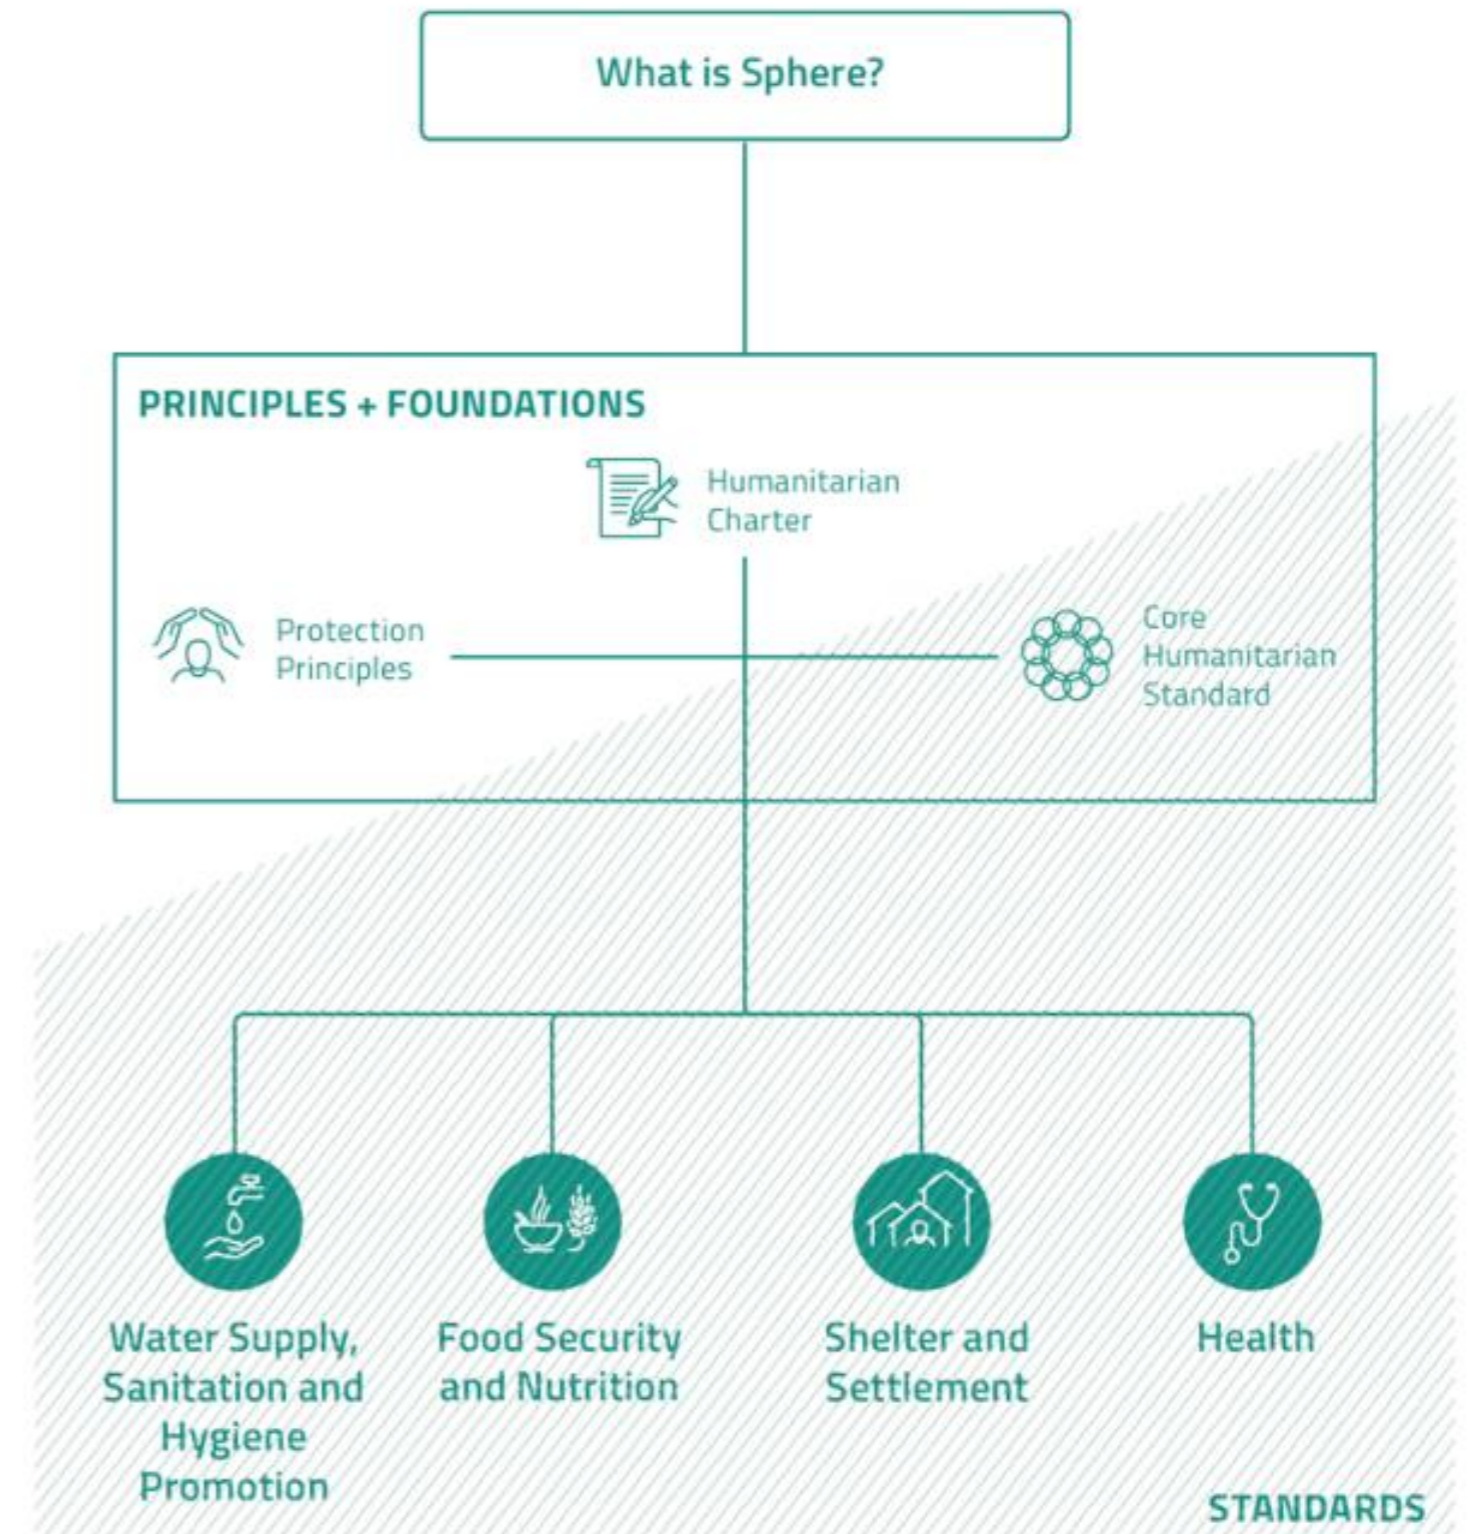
What is Sphere?

PRINCIPLES + FOUNDATIONS

Humanitarian Charter

Protection Principles

Core Humanitarian Standard

Water Supply, Sanitation and Hygiene Promotion

Food Security and Nutrition

Shelter and Settlement

Health

STANDARDS